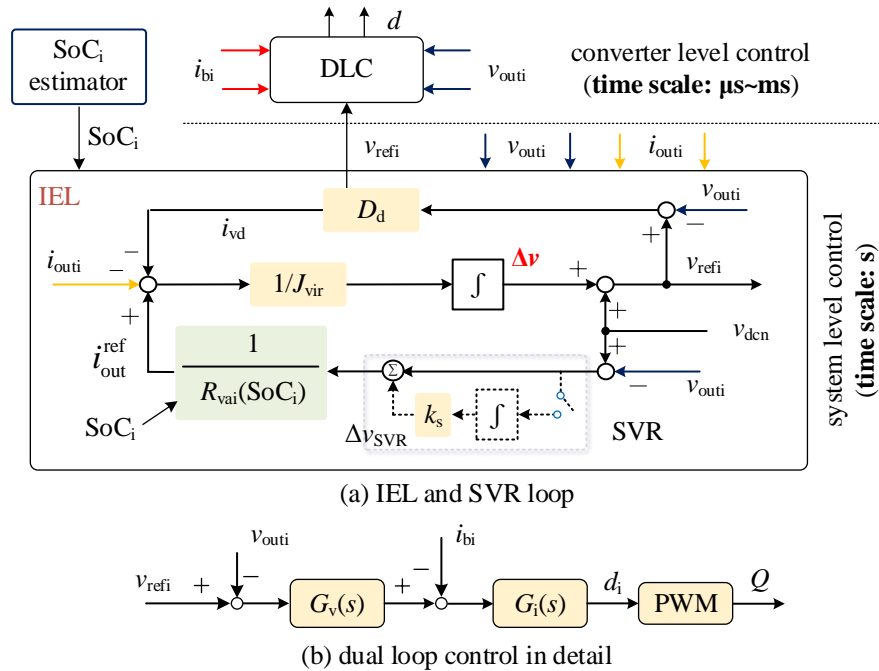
$\mathrm{SoC_i}$ estimator

$d$

$i_{\mathrm{bi}}$

DLC

$v_{\mathrm{outi}}$

converter level control (**time scale: μs~ms**)

$\mathrm{SoC_i}$

$v_{\mathrm{refi}}$

$v_{\mathrm{outi}}$

$i_{\mathrm{outi}}$

IEL

$D_{\mathrm{d}}$

$v_{\mathrm{outi}}$

$i_{\mathrm{vd}}$

$-$

$+$

$-$

$i_{\mathrm{outi}}$

$-$

$1/J_{\mathrm{vir}}$

$\int$

$\Delta v$

$+$

$v_{\mathrm{refi}}$

$+$

$+$

$v_{\mathrm{dcn}}$

$i_{\mathrm{out}}^{\mathrm{ref}}$

$\frac{1}{R_{\mathrm{vai}}(\mathrm{SoC_i})}$

$\Sigma$

$+$

$-$

$v_{\mathrm{outi}}$

$\mathrm{SoC_i}$

$k_{\mathrm{s}}$

$\int$

$\Delta v_{\mathrm{SVR}}$

SVR

system level control (**time scale: s**)

(a) IEL and SVR loop

$v_{\mathrm{outi}}$

$i_{\mathrm{bi}}$

$v_{\mathrm{refi}}$

$+$

$-$

$G_{\mathrm{v}}(s)$

$+$

$-$

$G_{\mathrm{i}}(s)$

$d_{\mathrm{i}}$

PWM

$Q$

(b) dual loop control in detail